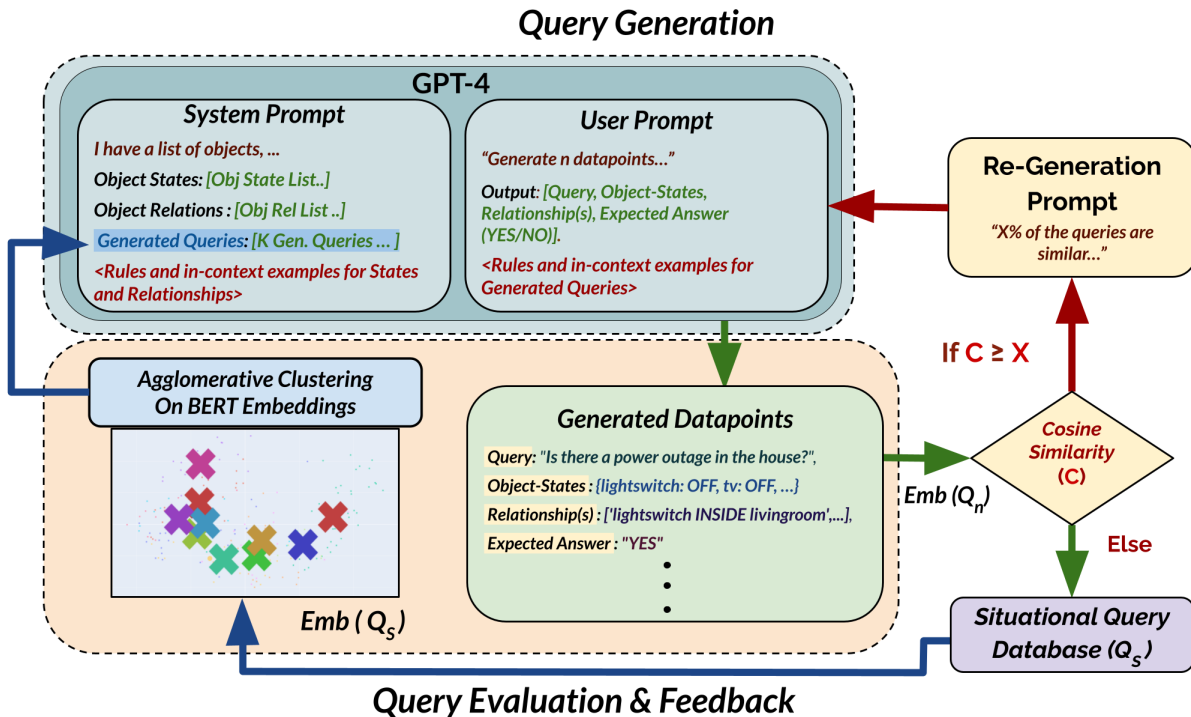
Query Generation

GPT-4

System Prompt

I have a list of objects, ...

Object States: [Obj State List..]

Object Relations : [Obj Rel List ..]

Generated Queries: [K Gen. Queries … ]

<Rules and in-context examples for States and Relationships>

User Prompt

"Generate n datapoints…"

Output: [Query, Object-States, Relationship(s), Expected Answer (YES/NO)].

<Rules and in-context examples for Generated Queries>

Re-Generation Prompt

"X% of the queries are similar…"

If C ≥ X

Cosine Similarity (C)

Else

Agglomerative Clustering On BERT Embeddings

Generated Datapoints

Query: "Is there a power outage in the house?",

Object-States : {lightswitch: OFF, tv: OFF, …}

Relationship(s) : ['lightswitch INSIDE livingroom',...],

Expected Answer : "YES"

Emb ($Q_n$)

Emb ( $Q_S$ )

Situational Query Database ($Q_S$)

Query Evaluation & Feedback